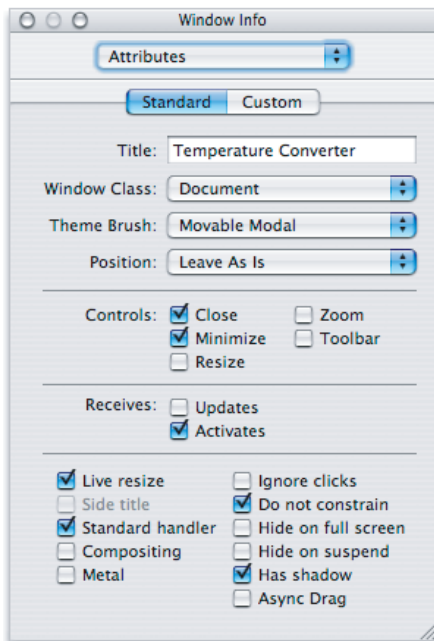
Window Info

Attributes

Standard Custom

Title: Temperature Converter

Window Class: Document

Theme Brush: Movable Modal

Position: Leave As Is

Controls: Close Zoom
Minimize Toolbar
Resize

Receives: Updates
Activates

Live resize
Side title
Standard handler
Compositing
Metal

Ignore clicks
Do not constrain
Hide on full screen
Hide on suspend
Has shadow
Async Drag